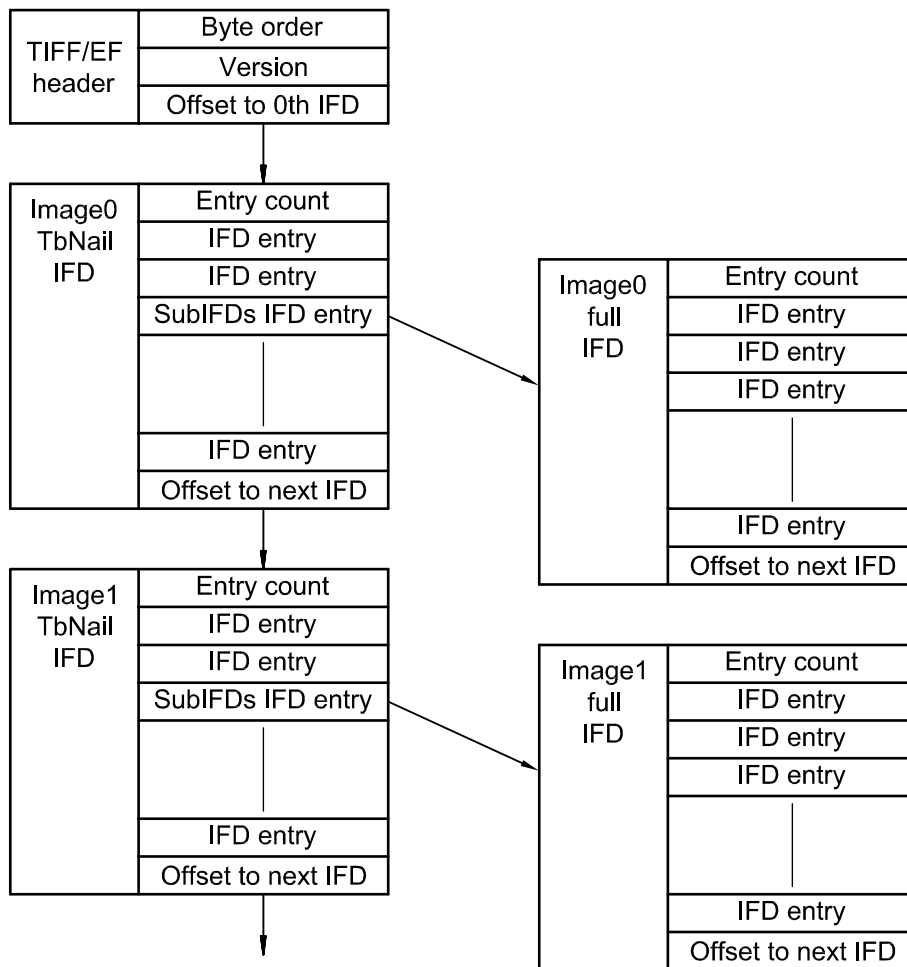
TIFF/EF header
Byte order
Version
Offset to 0th IFD

Image0 TbNail IFD
Entry count
IFD entry
IFD entry
SubIFDs IFD entry
IFD entry
Offset to next IFD

Image0 full IFD
Entry count
IFD entry
IFD entry
IFD entry
IFD entry
Offset to next IFD

Image1 TbNail IFD
Entry count
IFD entry
IFD entry
SubIFDs IFD entry
IFD entry
Offset to next IFD

Image1 full IFD
Entry count
IFD entry
IFD entry
IFD entry
IFD entry
Offset to next IFD